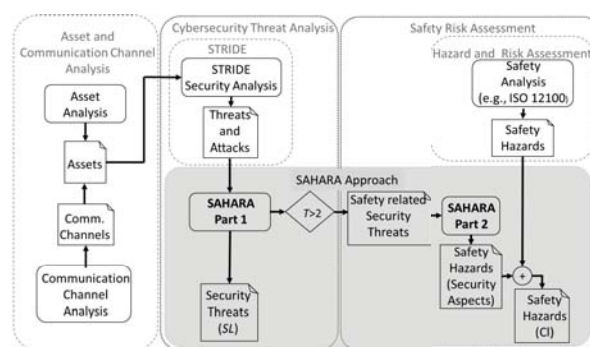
Asset and Communication Channel Analysis

Asset Analysis

Assets

Comm. Channels

Communication Channel Analysis

Cybersecurity Threat Analysis

STRIDE

STRIDE Security Analysis

Threats and Attacks

Safety Risk Assessment

Hazard and Risk Assessment

Safety Analysis (e.g., ISO 12100)

Safety Hazards

SAHARA Approach

SAHARA Part 1

$T>2$

Safety related Security Threats

SAHARA Part 2

Security Threats (SL)

Safety Hazards (Security Aspects)

+

Safety Hazards (CI)